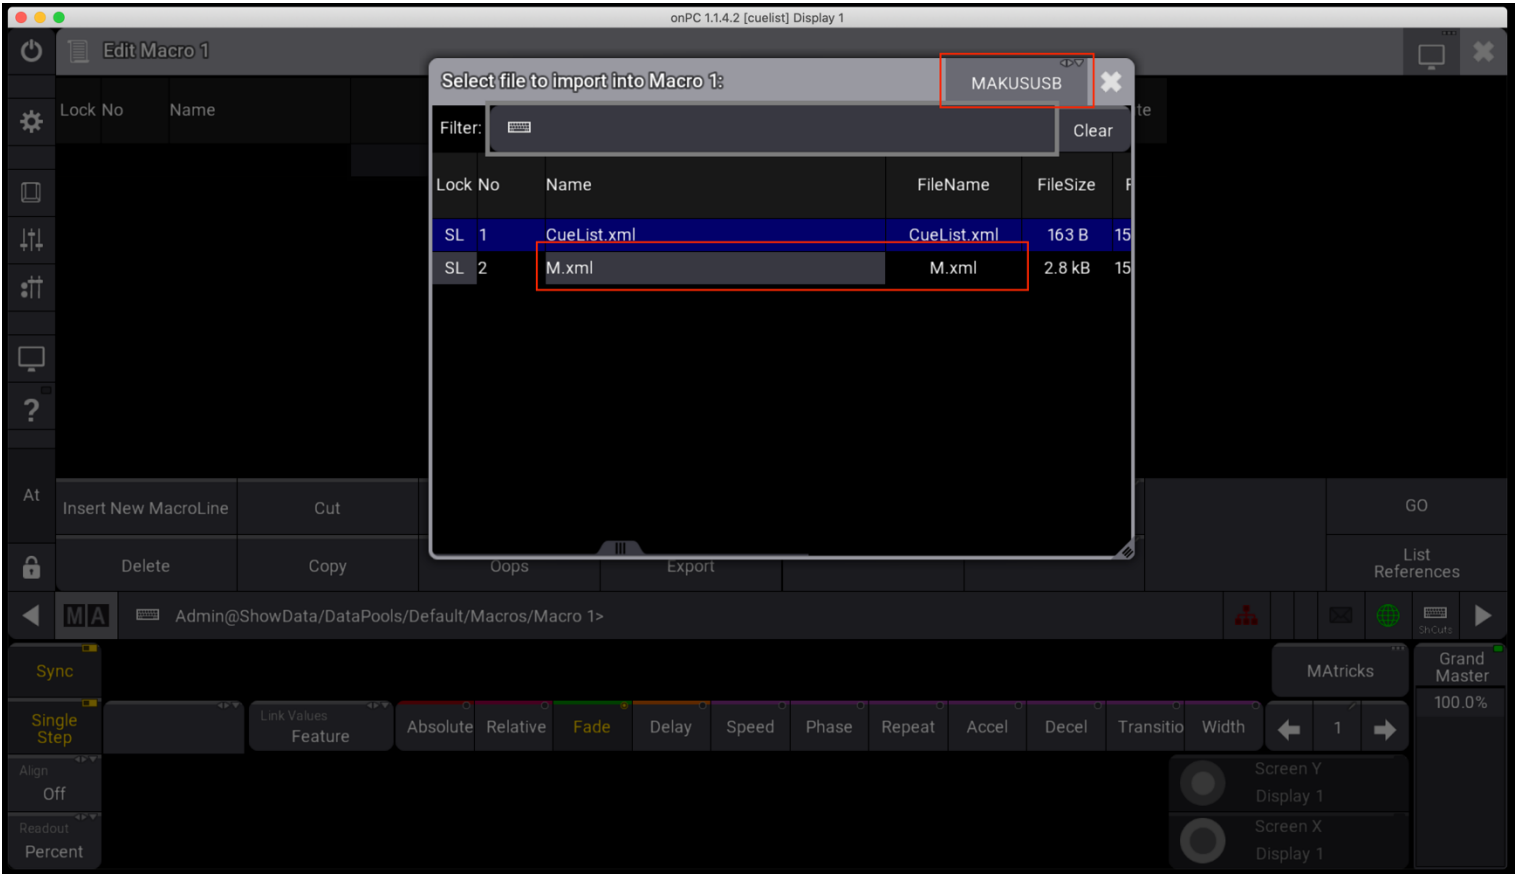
onPC 1.1.4.2 [cuelist] Display 1

Edit Macro 1

Lock No Name

Select file to import into Macro 1:

MAKUSUSB

Filter:

Clear

| Lock | No | Name | FileName | FileSize | F |
|---|---|---|---|---|---|
| SL | 1 | CueList.xml | CueList.xml | 163 B | 15 |
| SL | 2 | M.xml | M.xml | 2.8 kB | 15 |

te

At

Insert New MacroLine

Cut

Delete

Copy

Oops

Export

GO

List References

Admin@ShowData/DataPools/Default/Macros/Macro 1>

ShCuts

Sync

Single Step

Align Off

Readout Percent

Link Values Feature

Absolute

Relative

Fade

Delay

Speed

Phase

Repeat

Accel

Decel

Transitio

Width

MAtricks

1

Grand Master

100.0%

Screen Y Display 1

Screen X Display 1